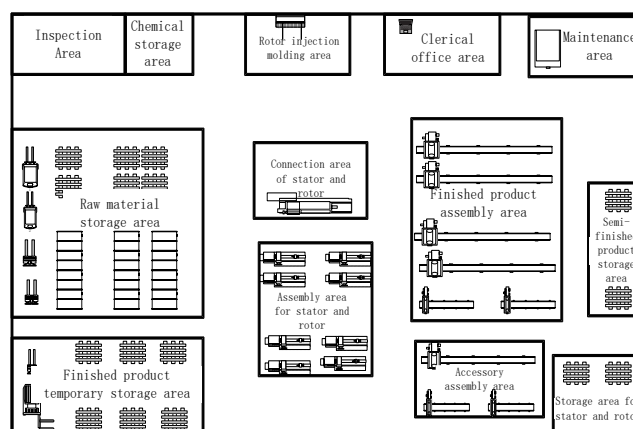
Inspection Area

Chemical storage area

Rotor injection molding area

Clerical office area

Maintenance area

Raw material storage area

Connection area of stator and rotor

Finished product assembly area

Semi-finished product storage area

Assembly area for stator and rotor

Finished product temporary storage area

Accessory assembly area

Storage area for stator and rotor